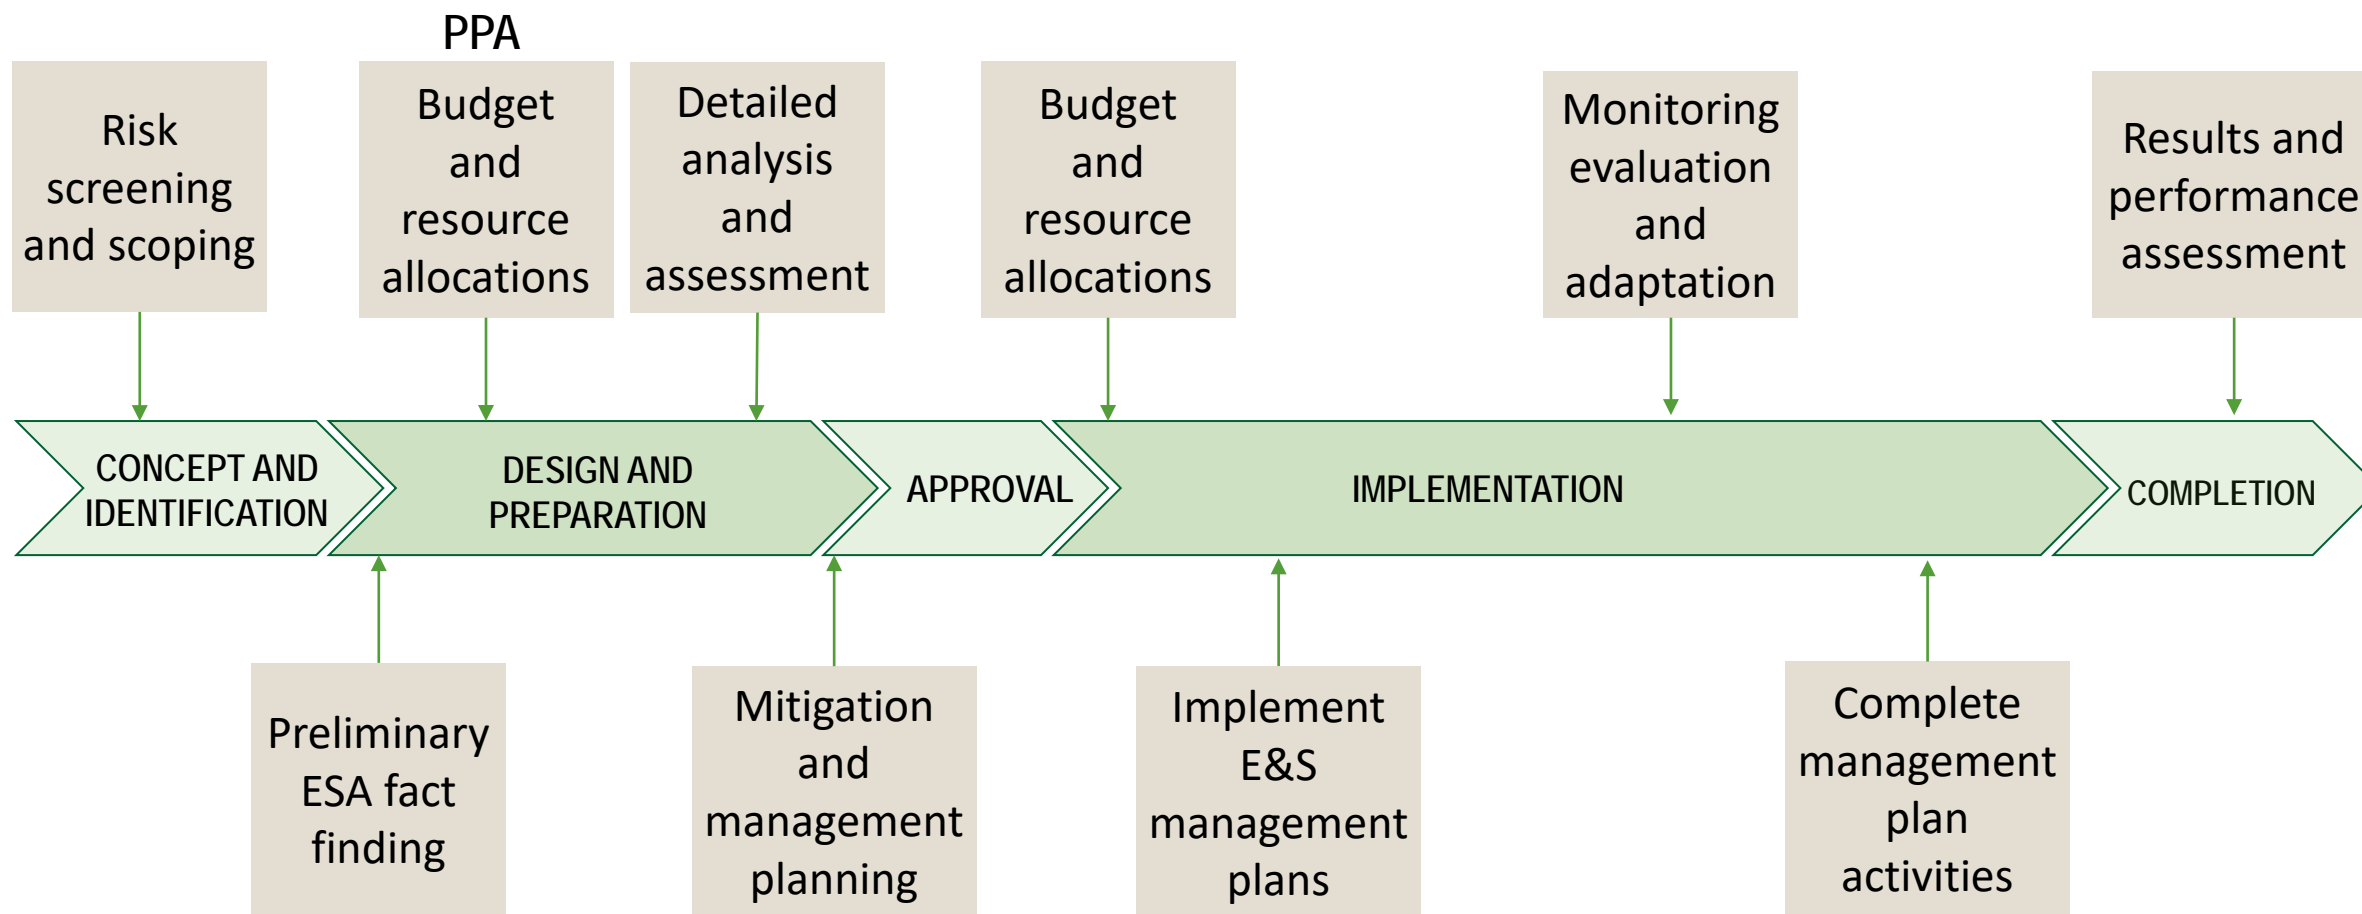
PPA

Risk screening and scoping

Budget and resource allocations

Detailed analysis and assessment

Budget and resource allocations

Monitoring evaluation and adaptation

Results and performance assessment

CONCEPT AND IDENTIFICATION

DESIGN AND PREPARATION

APPROVAL

IMPLEMENTATION

COMPLETION

Preliminary ESA fact finding

Mitigation and management planning

Implement E&S management plans

Complete management plan activities